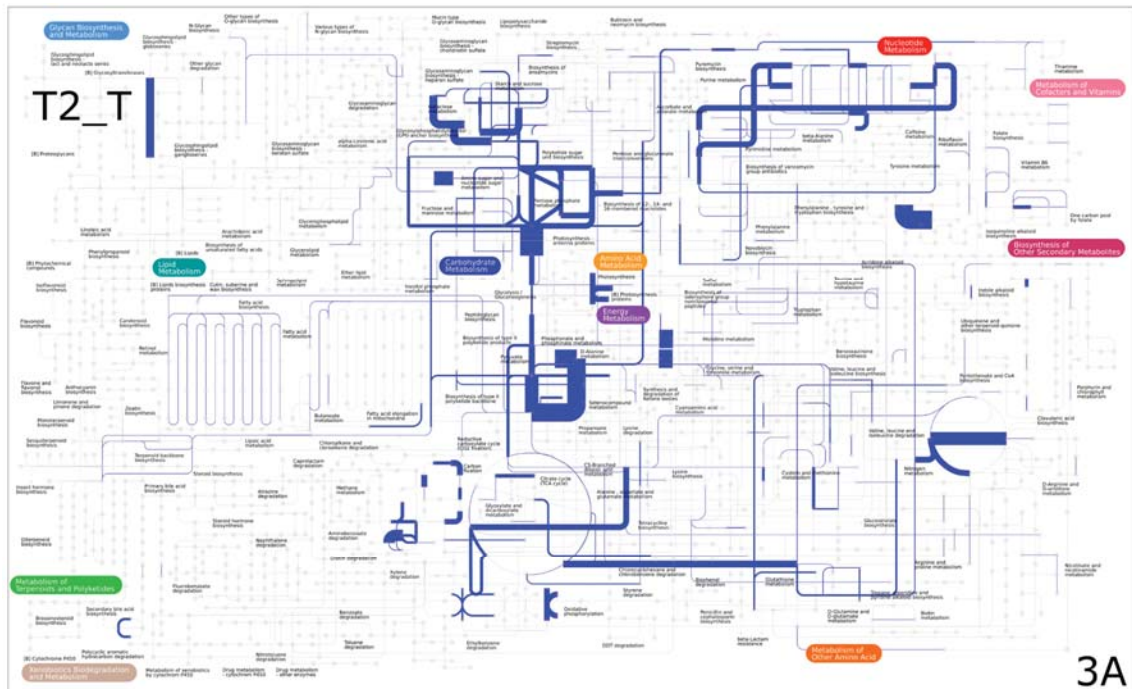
Glycan Biosynthesis and Metabolism

T2_T

Nucleotide Metabolism

Metabolism of Cofactors and Vitamins

Biosynthesis of Other Secondary Metabolites

Lipid Metabolism

Carbohydrate Metabolism

Amino Acid Metabolism

Energy Metabolism

Metabolism of Terpenoids and Polyketides

Xenobiotics Biodegradation and Metabolism

Metabolism of Other Amino Acid

3A